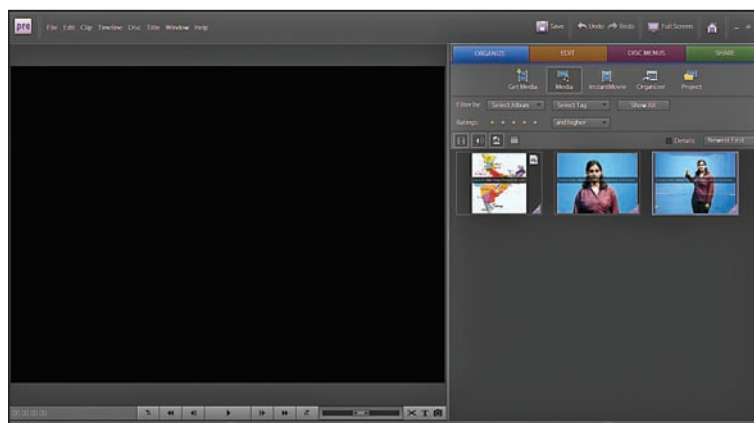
pre File Edit Clip Timeline Disc Title Window Help

Save Undo Redo Full Screen

ORGANIZE EDIT DISC MENUS SHARE

Get Media Media InstantMovie Organizer Project

Filter by: Select Album Select Tag Show All

Ratings: ★ ★ ★ ★ ★ and higher

Details Newest First

00:00:00:00